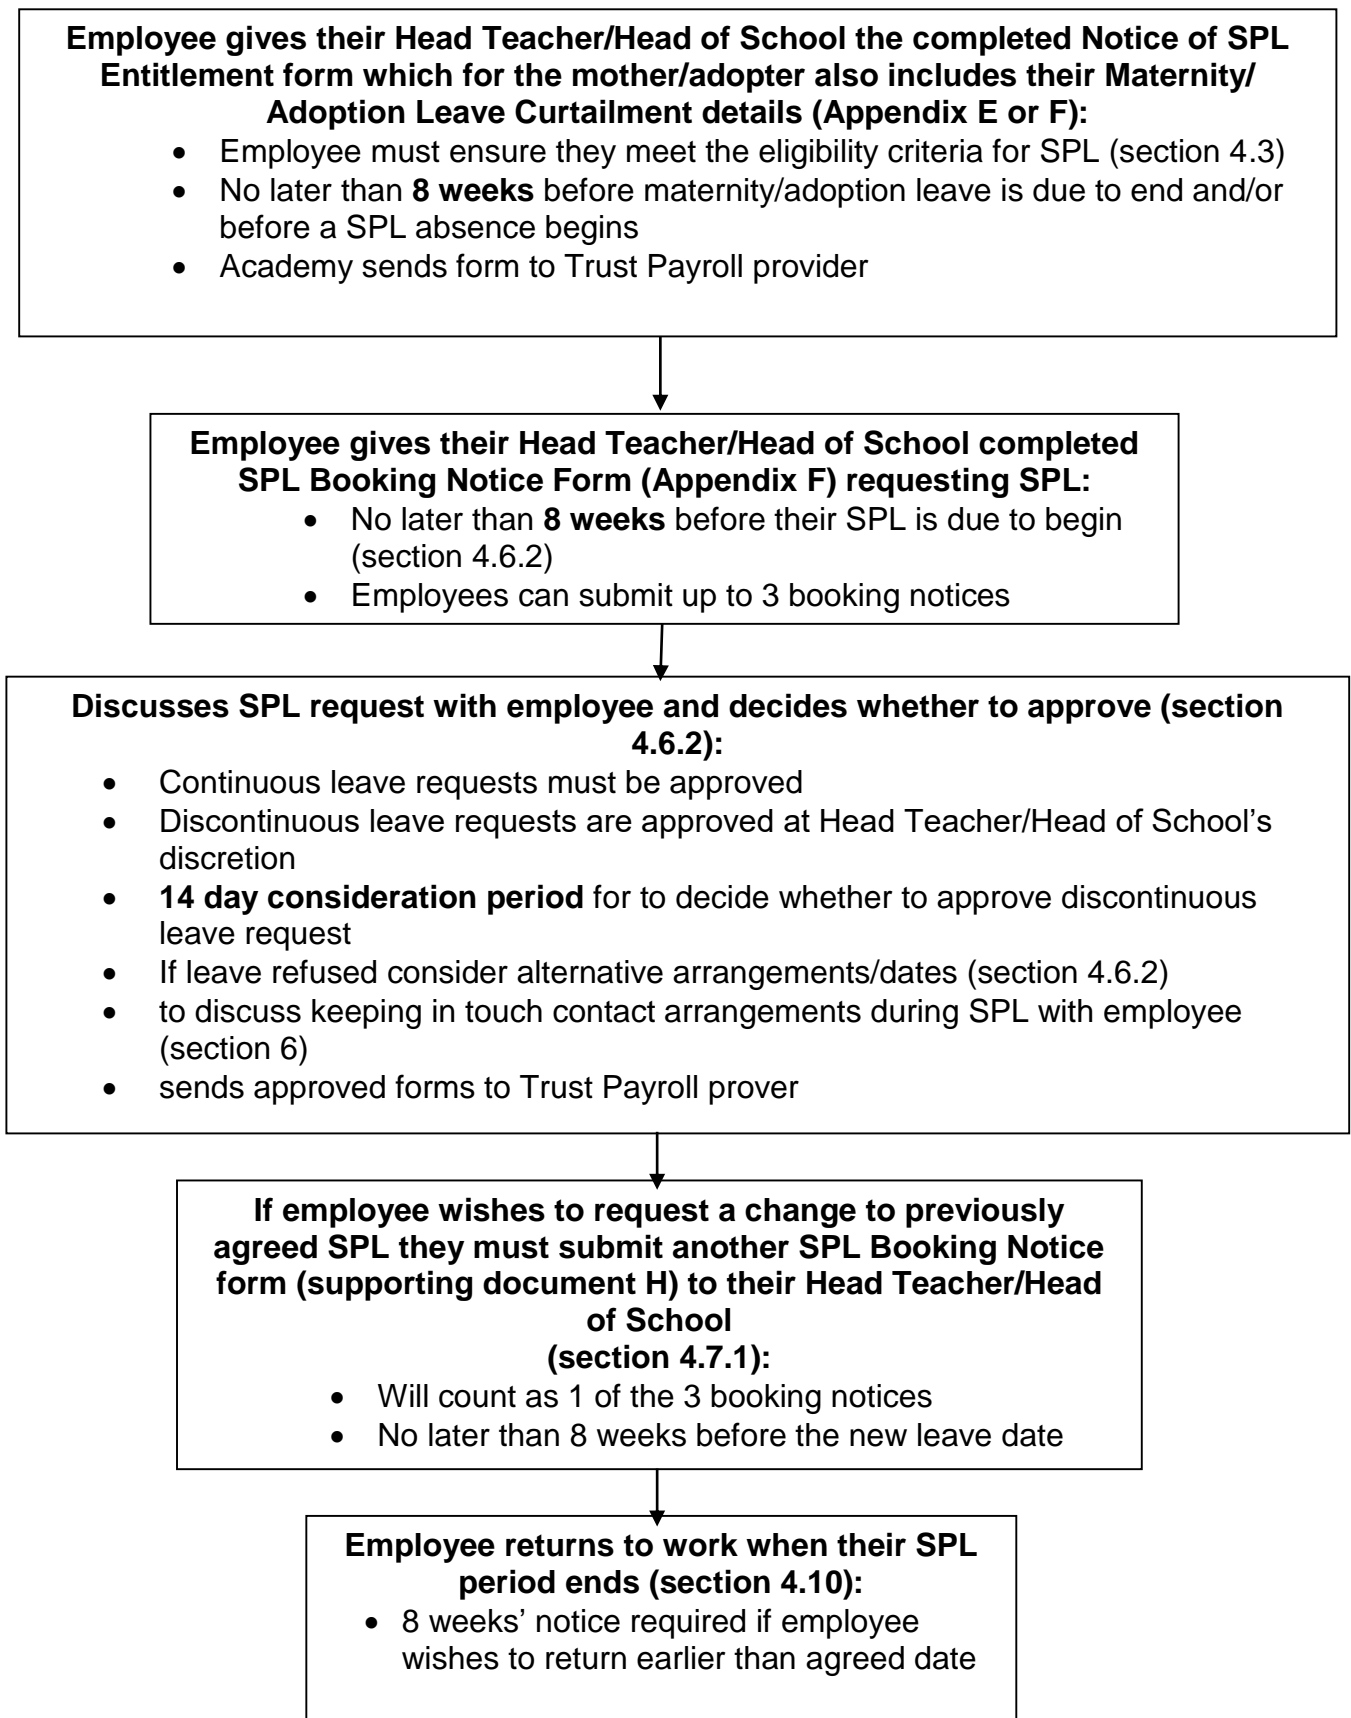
**Employee gives their Head Teacher/Head of School the completed Notice of SPL Entitlement form which for the mother/adopter also includes their Maternity/ Adoption Leave Curtailment details (Appendix E or F):**

- Employee must ensure they meet the eligibility criteria for SPL (section 4.3)
- No later than **8 weeks** before maternity/adoption leave is due to end and/or before a SPL absence begins
- Academy sends form to Trust Payroll provider

**Employee gives their Head Teacher/Head of School completed SPL Booking Notice Form (Appendix F) requesting SPL:**

- No later than **8 weeks** before their SPL is due to begin (section 4.6.2)
- Employees can submit up to 3 booking notices

**Discusses SPL request with employee and decides whether to approve (section 4.6.2):**

- Continuous leave requests must be approved
- Discontinuous leave requests are approved at Head Teacher/Head of School's discretion
- **14 day consideration period** for to decide whether to approve discontinuous leave request
- If leave refused consider alternative arrangements/dates (section 4.6.2)
- to discuss keeping in touch contact arrangements during SPL with employee (section 6)
- sends approved forms to Trust Payroll prover

**If employee wishes to request a change to previously agreed SPL they must submit another SPL Booking Notice form (supporting document H) to their Head Teacher/Head of School (section 4.7.1):**

- Will count as 1 of the 3 booking notices
- No later than 8 weeks before the new leave date

**Employee returns to work when their SPL period ends (section 4.10):**

- 8 weeks' notice required if employee wishes to return earlier than agreed date